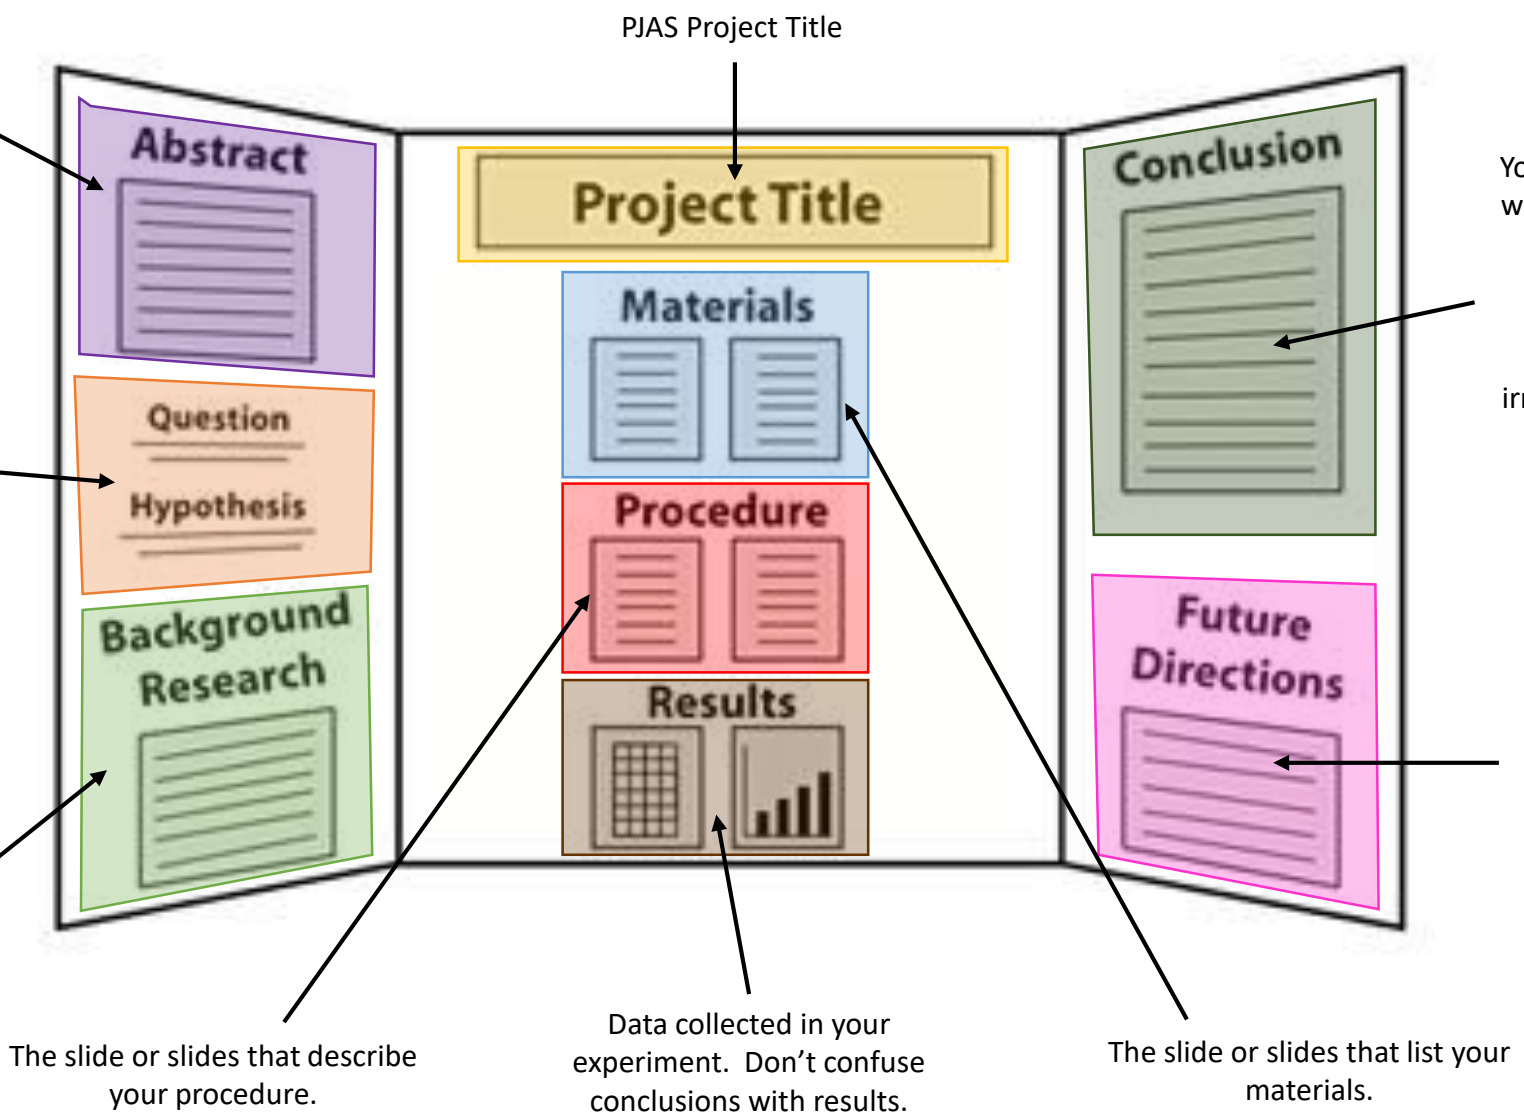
PJAS Project Title

Abstract

Question

Hypothesis

Background Research

Project Title

Materials

Procedure

Results

Conclusion

Future Directions

Yo
w

ir

The slide or slides that describe your procedure.

Data collected in your experiment. Don't confuse conclusions with results.

The slide or slides that list your materials.